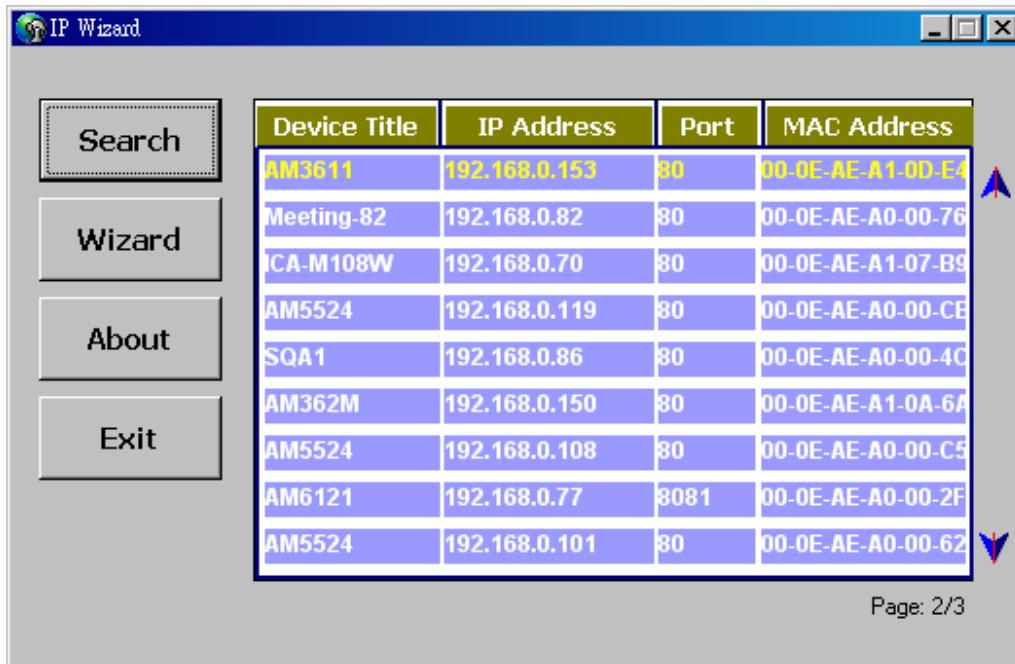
IP Wizard

Search

Wizard

About

Exit

| Device Title | IP Address | Port | MAC Address |
|---|---|---|---|
| AM3611 | 192.168.0.153 | 80 | 00-0E-AE-A1-0D-E4 |
| Meeting-82 | 192.168.0.82 | 80 | 00-0E-AE-A0-00-76 |
| ICA-M108W | 192.168.0.70 | 80 | 00-0E-AE-A1-07-B9 |
| AM5524 | 192.168.0.119 | 80 | 00-0E-AE-A0-00-CE |
| SQA1 | 192.168.0.86 | 80 | 00-0E-AE-A0-00-4C |
| AM362M | 192.168.0.150 | 80 | 00-0E-AE-A1-0A-6A |
| AM5524 | 192.168.0.108 | 80 | 00-0E-AE-A0-00-C5 |
| AM6121 | 192.168.0.77 | 8081 | 00-0E-AE-A0-00-2F |
| AM5524 | 192.168.0.101 | 80 | 00-0E-AE-A0-00-62 |

Page: 2/3